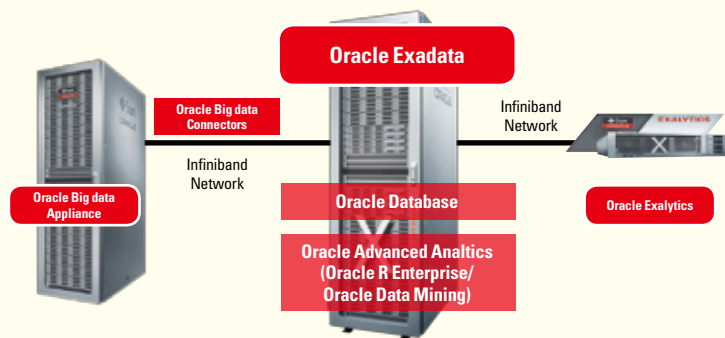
Oracle Exadata

Oracle Big data Connectors

Infiniband Network

Infiniband Network

EXALYTICS

Oracle Big data Appliance

Oracle Database

Oracle Exalytics

Oracle Advanced Analtics (Oracle R Enterprise/ Oracle Data Mining)